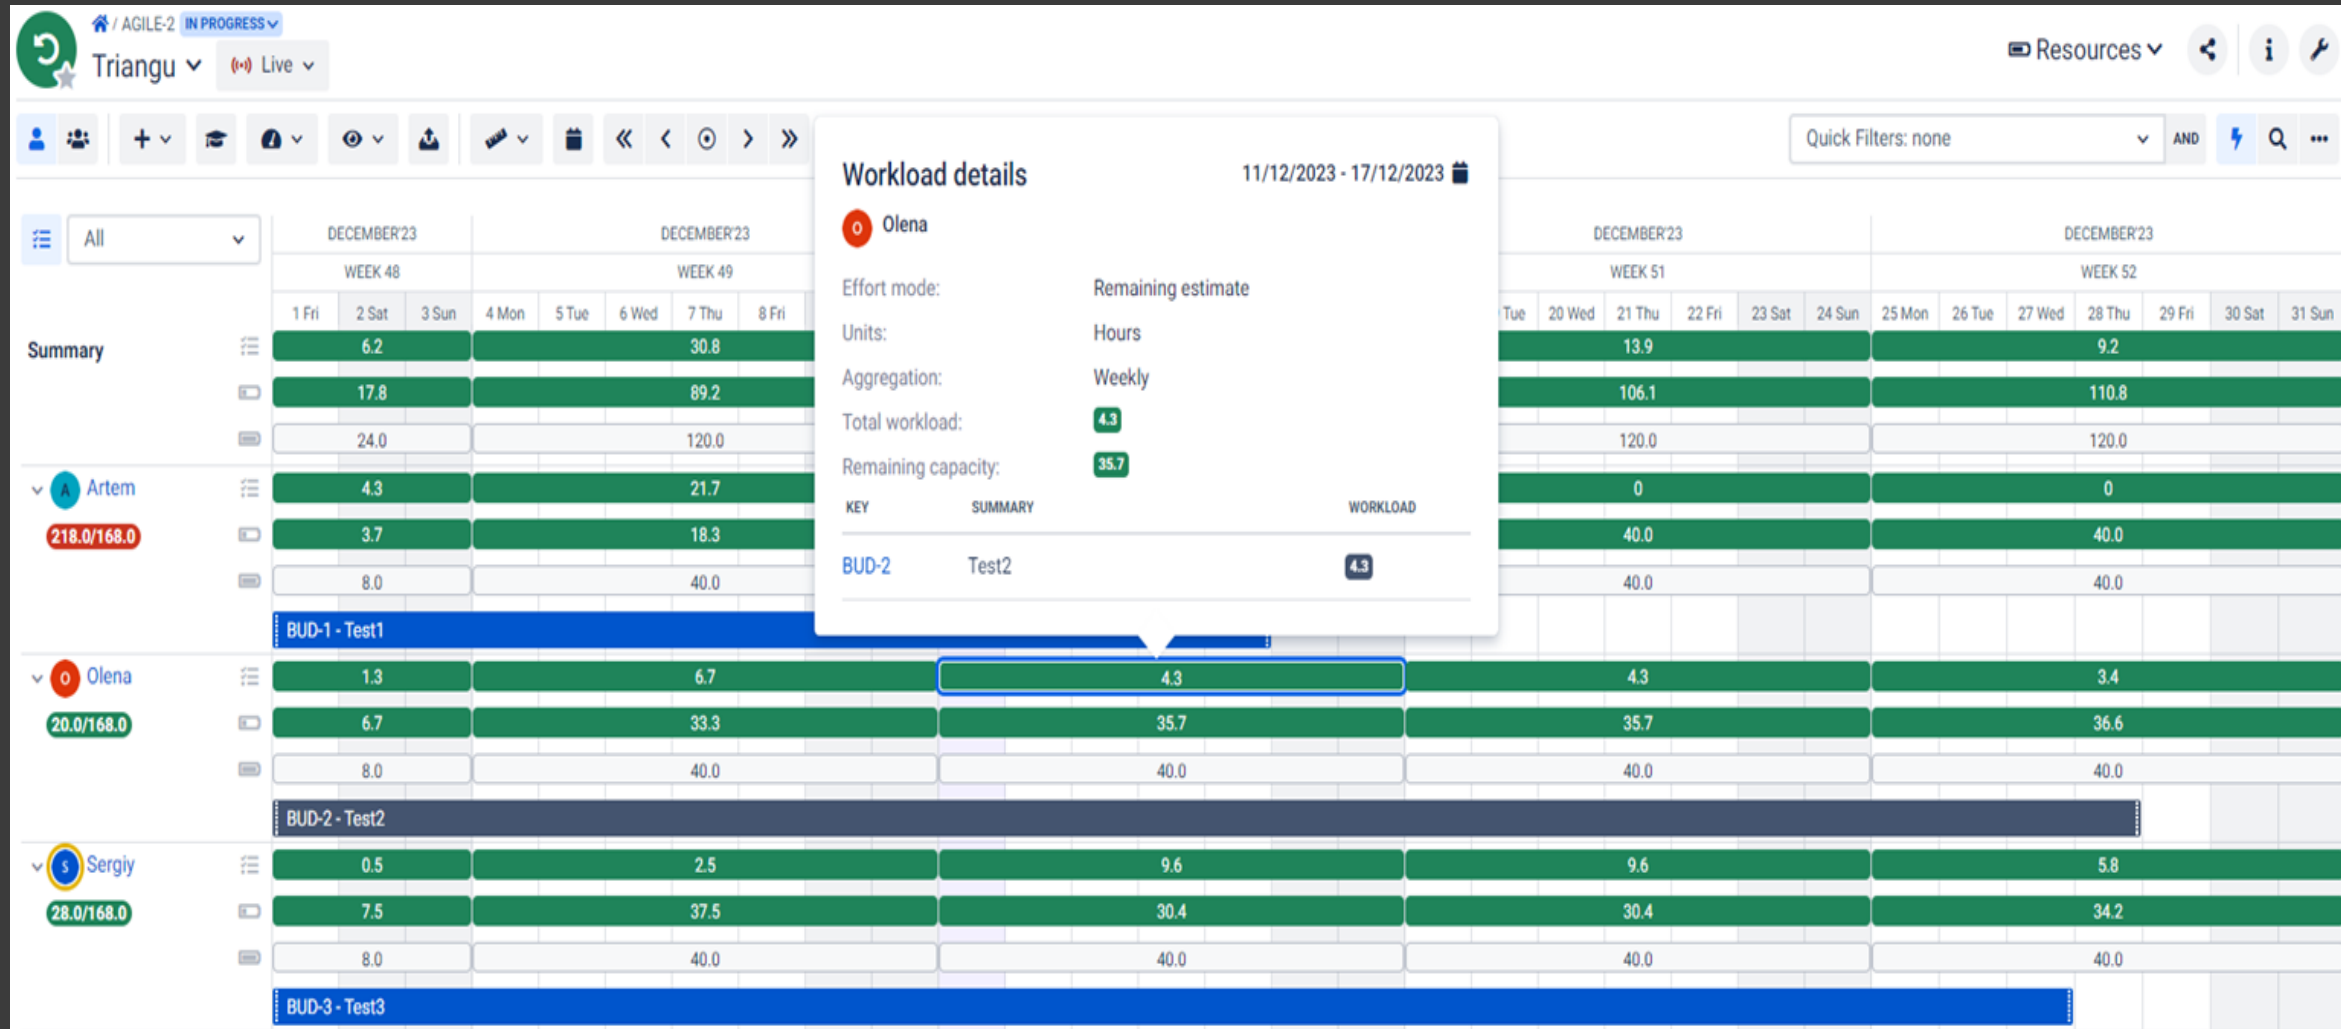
/ AGILE-2 IN PROGRESS

Triangu Live

Resources

Quick Filters: none AND

All

DECEMBER'23 WEEK 48
1 Fri 2 Sat 3 Sun

DECEMBER'23 WEEK 49
4 Mon 5 Tue 6 Wed 7 Thu 8 Fri

DECEMBER'23 WEEK 51
Tue 20 Wed 21 Thu 22 Fri 23 Sat 24 Sun

DECEMBER'23 WEEK 52
25 Mon 26 Tue 27 Wed 28 Thu 29 Fri 30 Sat 31 Sun

Summary
6.2 30.8 13.9 9.2
17.8 89.2 106.1 110.8
24.0 120.0 120.0 120.0

Artem
218.0/168.0
4.3 21.7 0 0
3.7 18.3 40.0 40.0
8.0 40.0 40.0 40.0
BUD-1 - Test1

Olena
20.0/168.0
1.3 6.7 4.3 4.3 3.4
6.7 33.3 35.7 35.7 36.6
8.0 40.0 40.0 40.0 40.0
BUD-2 - Test2

Sergiy
28.0/168.0
0.5 2.5 9.6 9.6 5.8
7.5 37.5 30.4 30.4 34.2
8.0 40.0 40.0 40.0 40.0
BUD-3 - Test3

Workload details 11/12/2023 - 17/12/2023
Olena
Effort mode: Remaining estimate
Units: Hours
Aggregation: Weekly
Total workload: 4.3
Remaining capacity: 35.7

| KEY | SUMMARY | WORKLOAD |
|---|---|---|
| BUD-2 | Test2 | 4.3 |